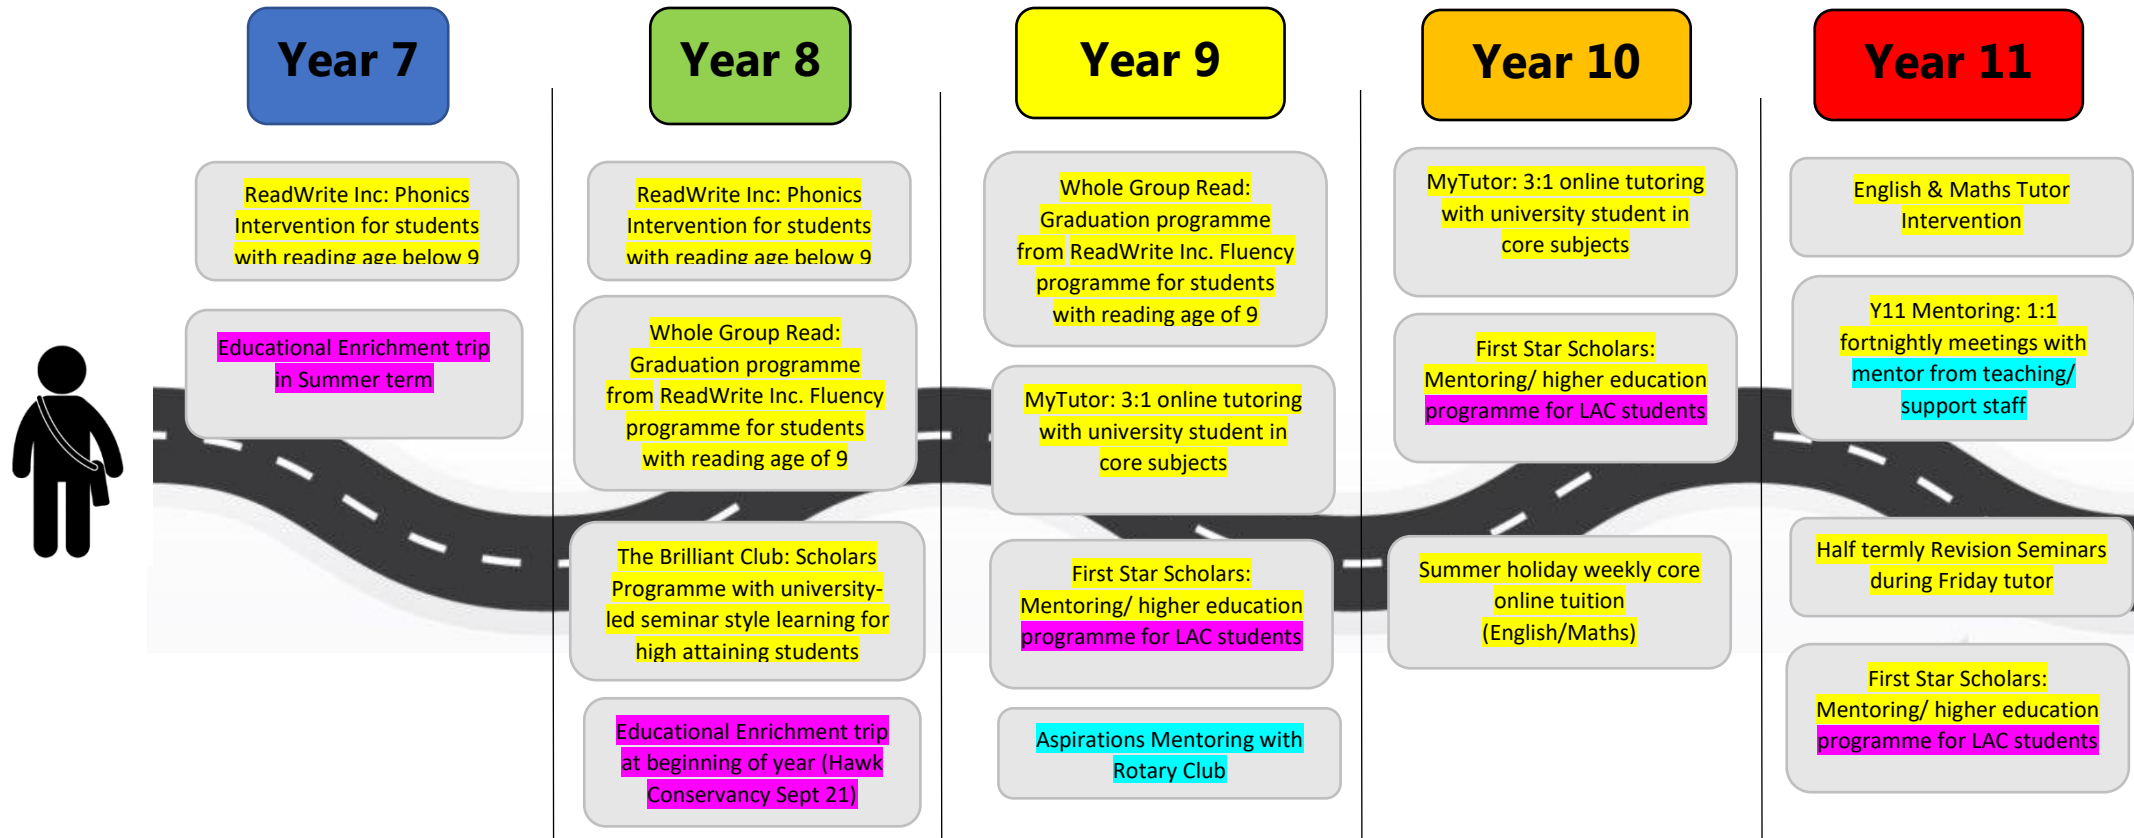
Year 7

ReadWrite Inc: Phonics Intervention for students with reading age below 9

Educational Enrichment trip in Summer term

Year 8

ReadWrite Inc: Phonics Intervention for students with reading age below 9

Whole Group Read: Graduation programme from ReadWrite Inc. Fluency programme for students with reading age of 9

The Brilliant Club: Scholars Programme with university-led seminar style learning for high attaining students

Educational Enrichment trip at beginning of year (Hawk Conservancy Sept 21)

Year 9

Whole Group Read: Graduation programme from ReadWrite Inc. Fluency programme for students with reading age of 9

MyTutor: 3:1 online tutoring with university student in core subjects

First Star Scholars: Mentoring/ higher education programme for LAC students

Aspirations Mentoring with Rotary Club

Year 10

MyTutor: 3:1 online tutoring with university student in core subjects

First Star Scholars: Mentoring/ higher education programme for LAC students

Summer holiday weekly core online tuition (English/Maths)

Year 11

English & Maths Tutor Intervention

Y11 Mentoring: 1:1 fortnightly meetings with mentor from teaching/ support staff

Half termly Revision Seminars during Friday tutor

First Star Scholars: Mentoring/ higher education programme for LAC students